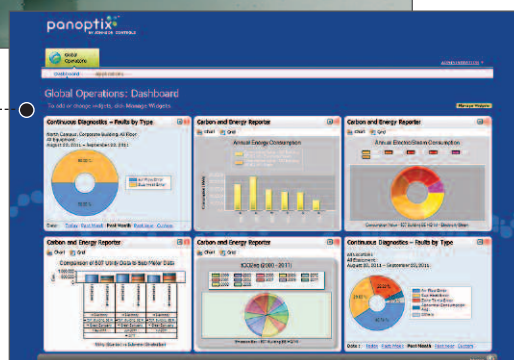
panoptix
BY JOHNSON CONTROLS

Global Operations

Dashboard

Global Operations: Dashboard
To add or change widgets, click Manage Widgets

Manage Widgets

Continuous Diagnostics – Faults by Type
North Campus, Corporate Building, All Floor
All Equipment
August 03, 2011 – September 03, 2011

Date: Today Past Week Past Month Past Year Custom

Carbon and Energy Reporter
Chart Grid
Annual Energy Consumption

Carbon and Energy Reporter
Chart Grid
Annual Electric/Steam Consumption

Carbon and Energy Reporter
Chart Grid
Comparison of BDT Utility Data to Sub-Meter Data

Carbon and Energy Reporter
Chart Grid

Continuous Diagnostics – Faults by Type
All Locations
All Equipment
August 03, 2011 – September 03, 2011

Date: Today Past Week Past Month Past Year Custom